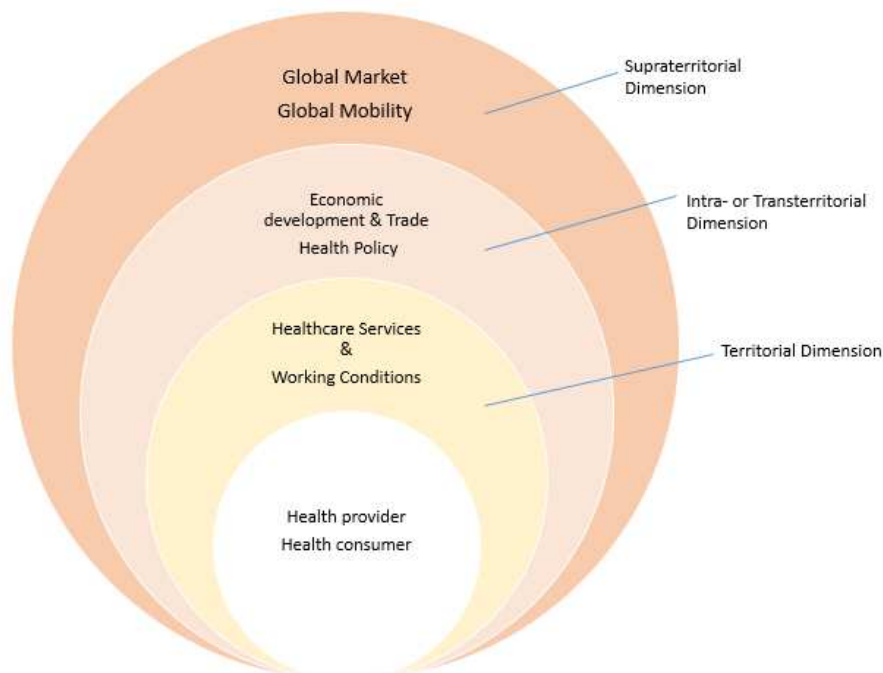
Global Market
Global Mobility

Supraterritorial Dimension

Economic development & Trade
Health Policy

Intra- or Transterritorial Dimension

Healthcare Services
&
Working Conditions

Territorial Dimension

Health provider
Health consumer